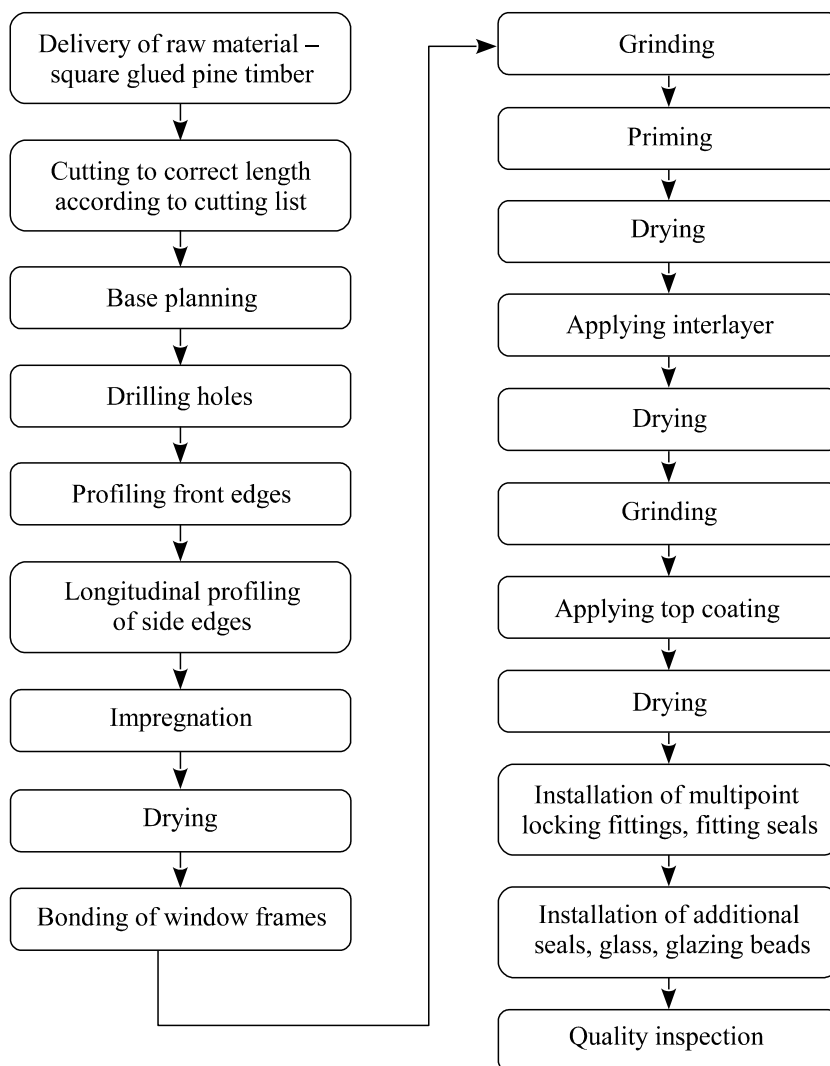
Delivery of raw material – square glued pine timber

Cutting to correct length according to cutting list

Base planning

Drilling holes

Profiling front edges

Longitudinal profiling of side edges

Impregnation

Drying

Bonding of window frames

Grinding

Priming

Drying

Applying interlayer

Drying

Grinding

Applying top coating

Drying

Installation of multipoint locking fittings, fitting seals

Installation of additional seals, glass, glazing beads

Quality inspection